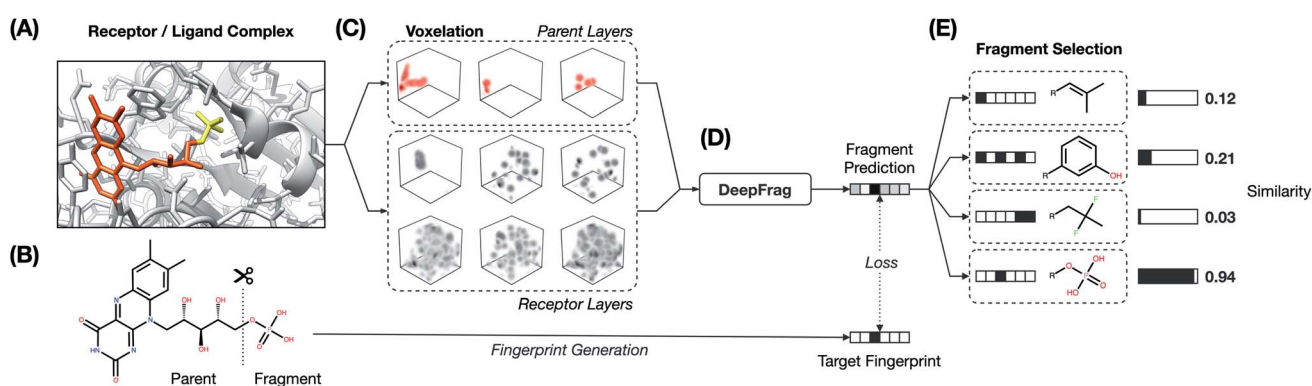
(A) Receptor / Ligand Complex

(B)

N N OH OH O OH P OH
O N N O OH
HN
O

Parent Fragment

(C) Voxelation Parent Layers

Receptor Layers

Fingerprint Generation

(D) DeepFrag

Fragment Prediction

Loss

Target Fingerprint

(E) Fragment Selection

R 0.12

R OH 0.21

R F F 0.03

R O P OH HO O 0.94

Similarity